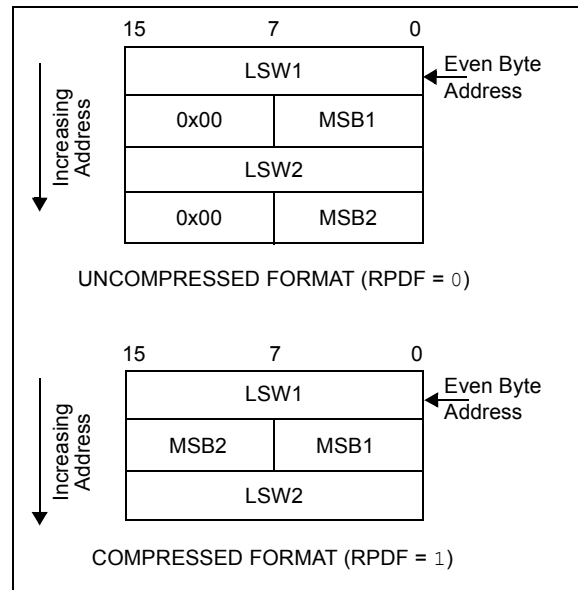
15 7 0

Increasing Address

| LSW1 | |
|---|---|
| 0x00 | MSB1 |
| LSW2 | |
| 0x00 | MSB2 |

Even Byte Address

UNCOMPRESSED FORMAT (RPDF = 0)

15 7 0

Increasing Address

| LSW1 | |
|---|---|
| MSB2 | MSB1 |
| LSW2 | |

Even Byte Address

COMPRESSED FORMAT (RPDF = 1)